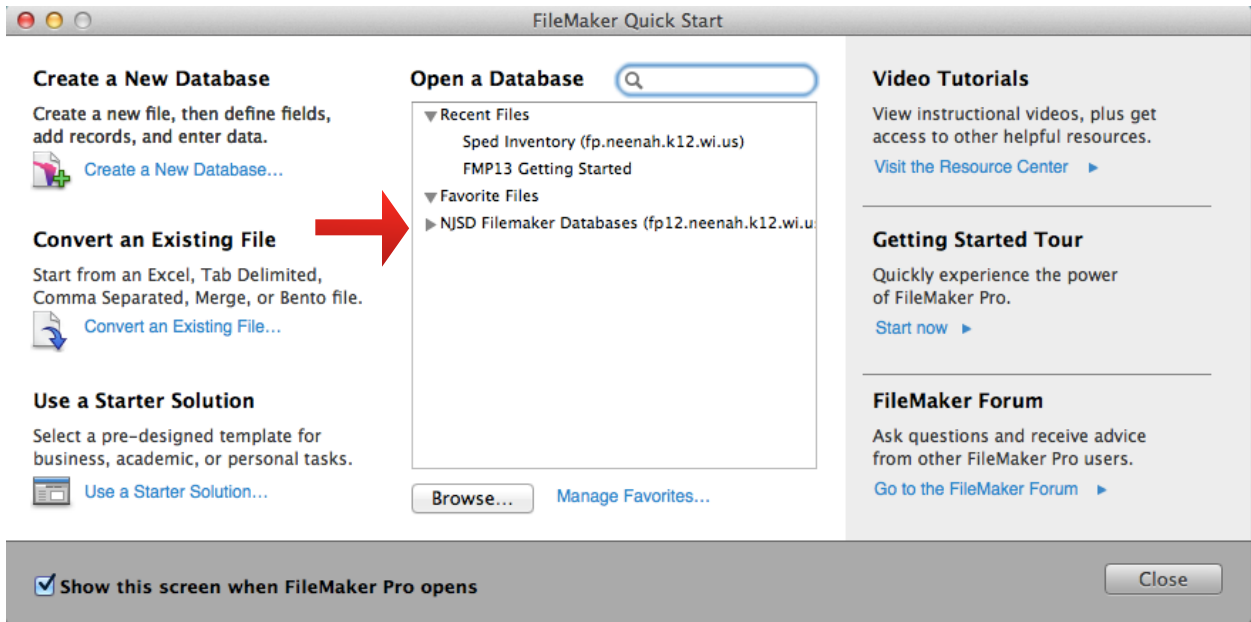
FileMaker Quick Start

Create a New Database

Create a new file, then define fields, add records, and enter data.

Create a New Database...

Convert an Existing File

Start from an Excel, Tab Delimited, Comma Separated, Merge, or Bento file.

Convert an Existing File...

Use a Starter Solution

Select a pre-designed template for business, academic, or personal tasks.

Use a Starter Solution...

Open a Database

Recent Files
Sped Inventory (fp.neenah.k12.wi.us)
FMP13 Getting Started
Favorite Files
NJSD Filemaker Databases (fp12.neenah.k12.wi.u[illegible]

Browse...

Manage Favorites...

Video Tutorials

View instructional videos, plus get access to other helpful resources.

Visit the Resource Center ▸

Getting Started Tour

Quickly experience the power of FileMaker Pro.

Start now ▸

FileMaker Forum

Ask questions and receive advice from other FileMaker Pro users.

Go to the FileMaker Forum ▸

Show this screen when FileMaker Pro opens

Close